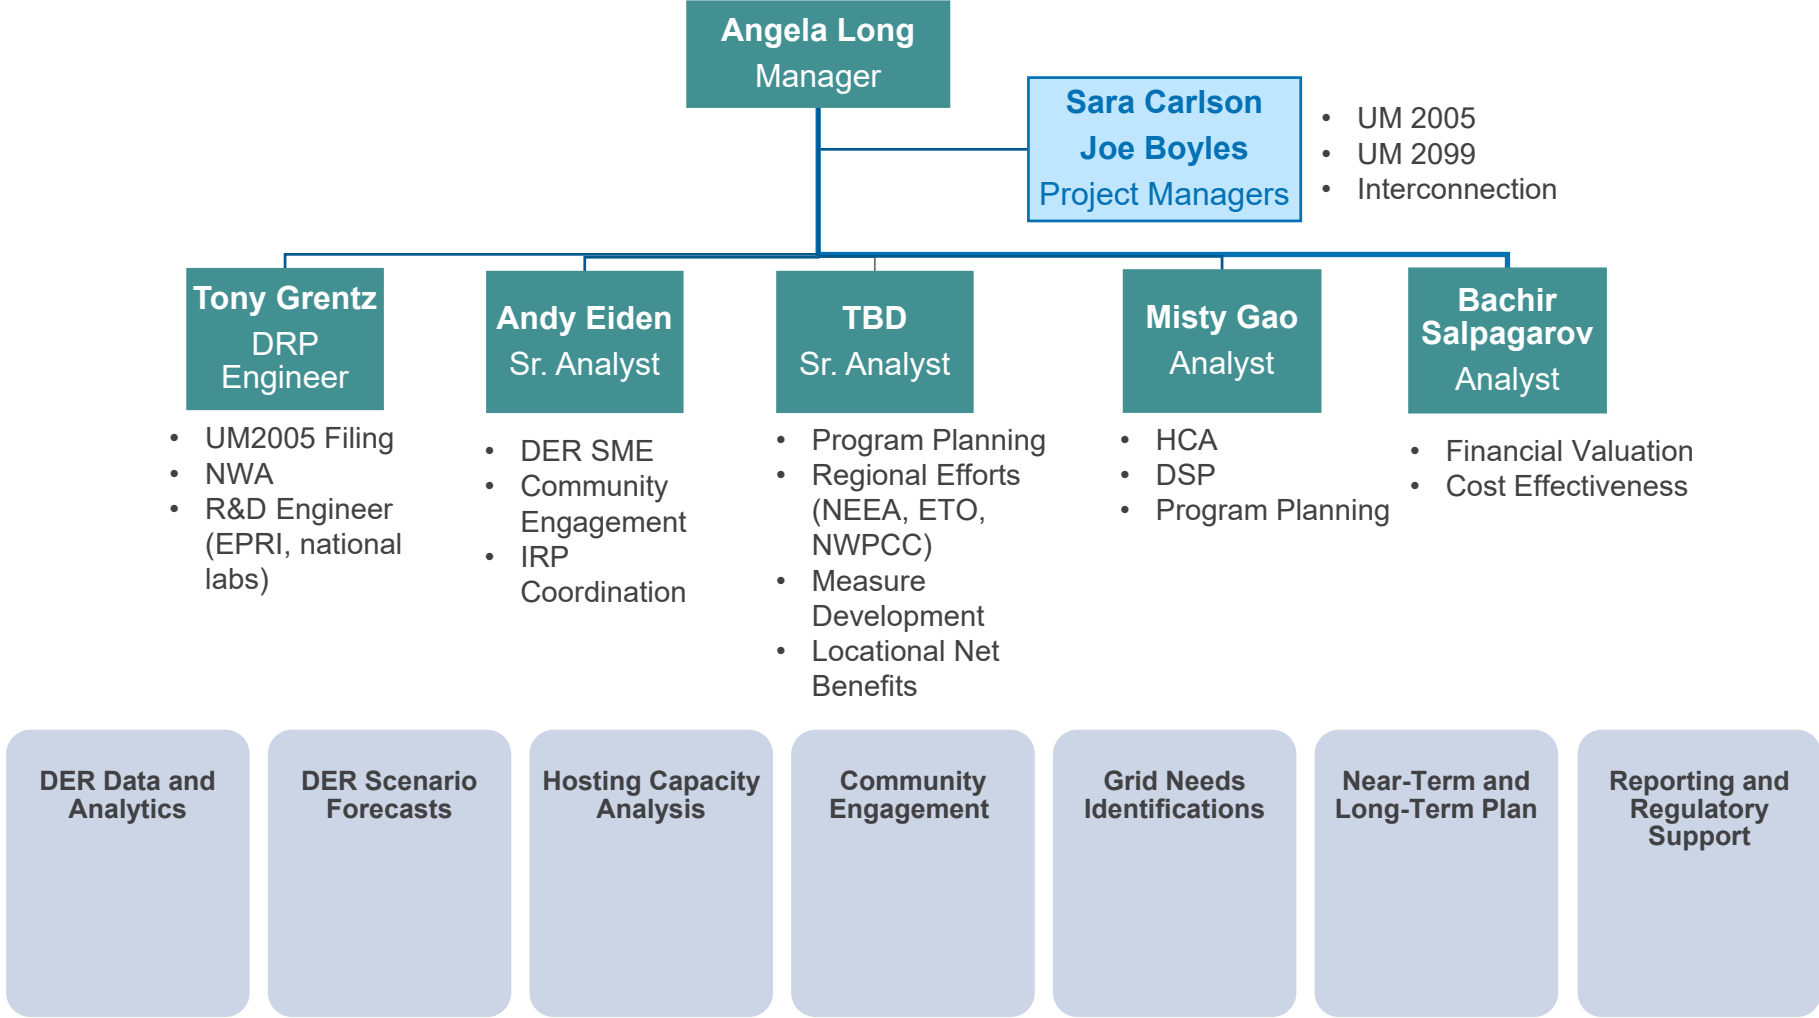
Angela Long
Manager

Sara Carlson
Joe Boyles
Project Managers

- UM 2005
- UM 2099
- Interconnection

Tony Grentz
DRP Engineer

- UM2005 Filing
- NWA
- R&D Engineer (EPRI, national labs)

Andy Eiden
Sr. Analyst

- DER SME
- Community Engagement
- IRP Coordination

TBD
Sr. Analyst

- Program Planning
- Regional Efforts (NEEA, ETO, NWPCC)
- Measure Development
- Locational Net Benefits

Misty Gao
Analyst

- HCA
- DSP
- Program Planning

Bachir Salpagarov
Analyst

- Financial Valuation
- Cost Effectiveness

DER Data and Analytics

DER Scenario Forecasts

Hosting Capacity Analysis

Community Engagement

Grid Needs Identifications

Near-Term and Long-Term Plan

Reporting and Regulatory Support